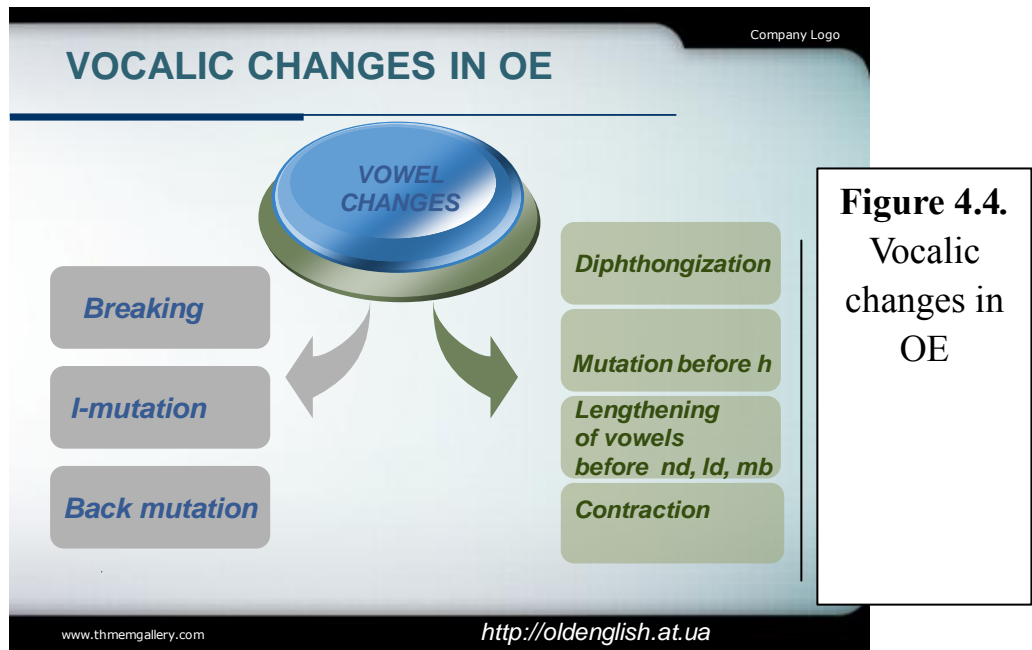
Company Logo

VOCALIC CHANGES IN OE

VOWEL CHANGES

Breaking

I-mutation

Back mutation

Diphthongization

Mutation before h

Lengthening of vowels before nd, ld, mb

Contraction

www.thmemgallery.com

http://oldenglish.at.ua

**Figure 4.4.** Vocalic changes in OE